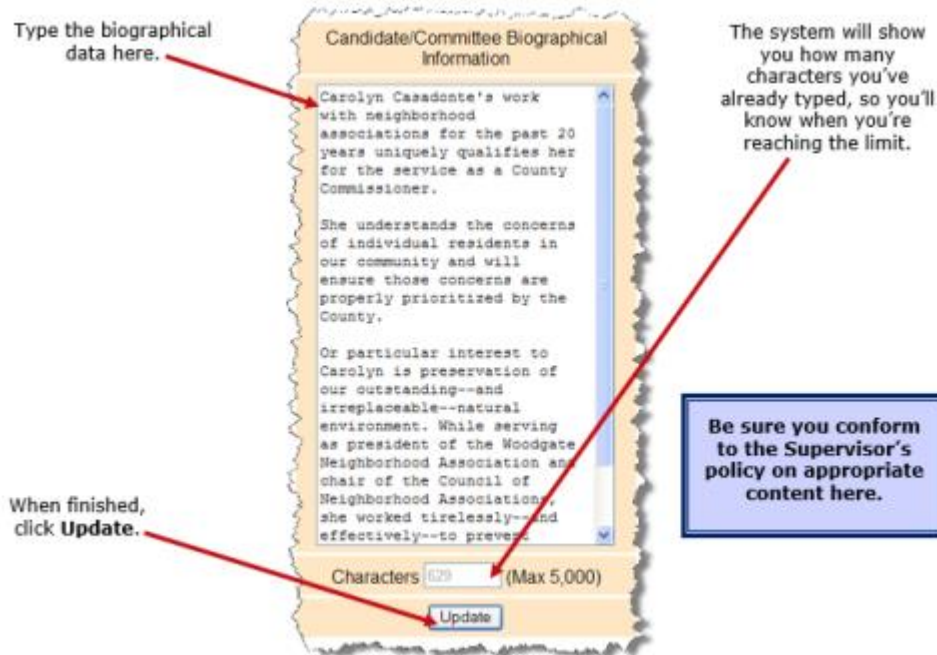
Type the biographical data here.

Candidate/Committee Biographical Information

Carolyn Casadonte's work with neighborhood associations for the past 20 years uniquely qualifies her for the service as a County Commissioner.

She understands the concerns of individual residents in our community and will ensure those concerns are properly prioritized by the County.

Or particular interest to Carolyn is preservation of our outstanding--and irreplaceable--natural environment. While serving as president of the Woodgate Neighborhood Association and chair of the Council of Neighborhood Associations, she worked tirelessly--and effectively--to prevent

Characters 629 (Max 5,000)

Update

The system will show you how many characters you've already typed, so you'll know when you're reaching the limit.

Be sure you conform to the Supervisor's policy on appropriate content here.

When finished, click **Update**.